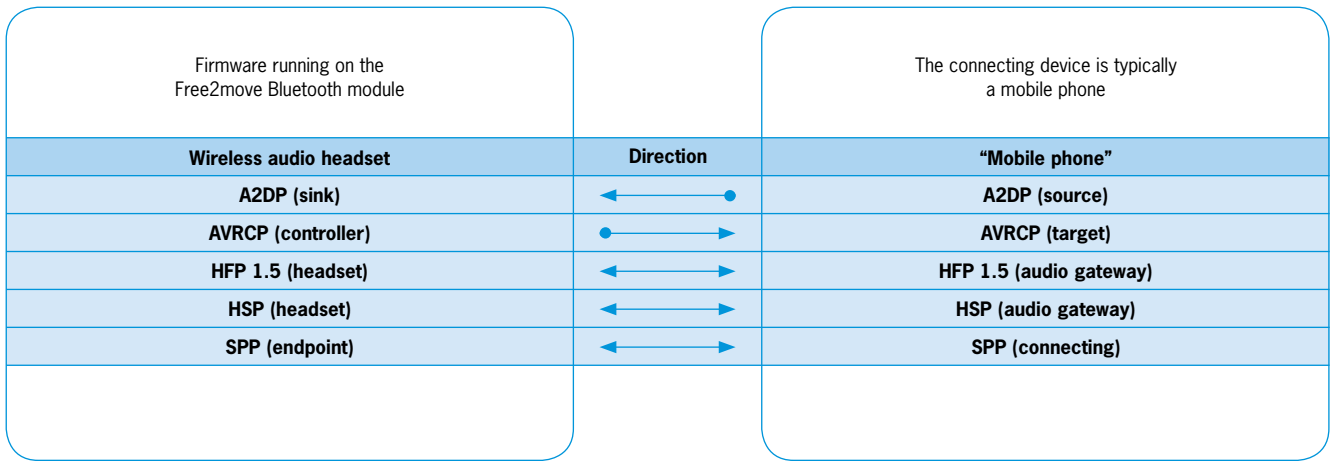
Firmware running on the Free2move Bluetooth module

The connecting device is typically a mobile phone

| Wireless audio headset | Direction | “Mobile phone” |
|---|---|---|
| A2DP (sink) | | A2DP (source) |
| AVRCP (controller) | | AVRCP (target) |
| HFP 1.5 (headset) | | HFP 1.5 (audio gateway) |
| HSP (headset) | | HSP (audio gateway) |
| SPP (endpoint) | | SPP (connecting) |